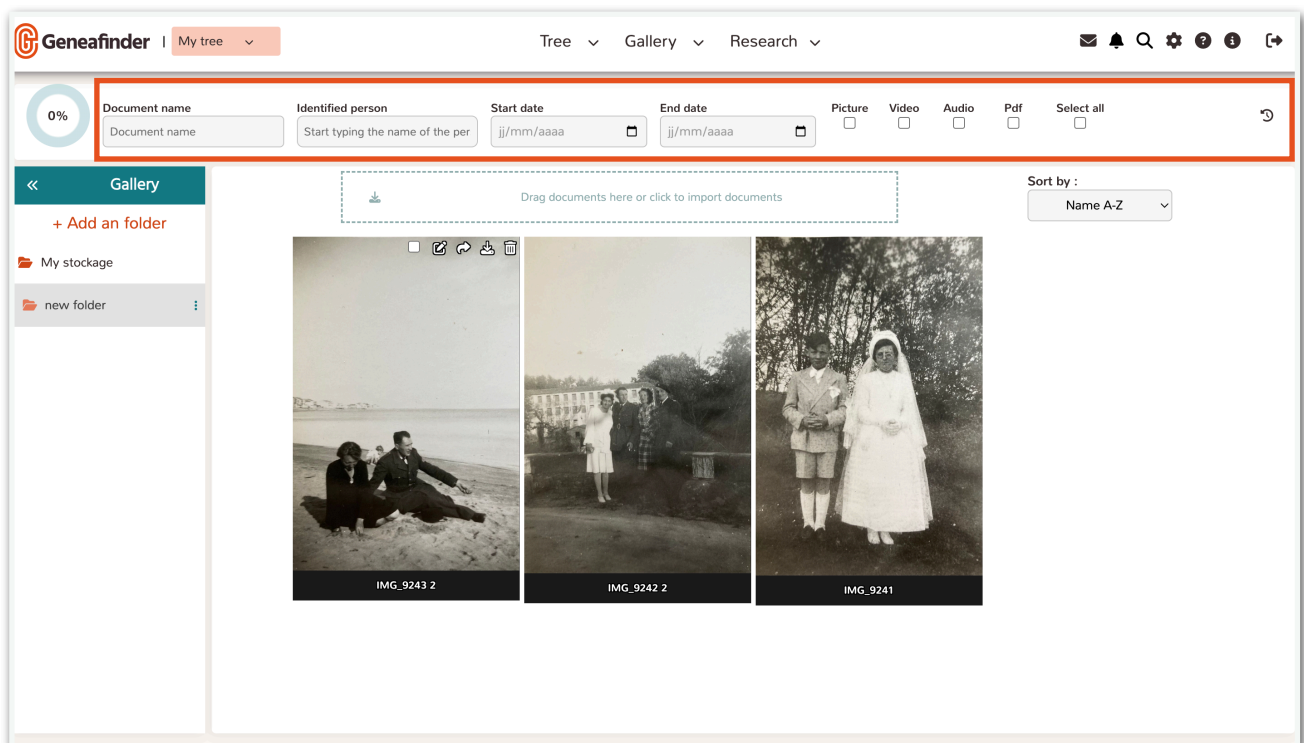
Geneafinder | My tree

Tree Gallery Research

0%

Document name
Document name

Identified person
Start typing the name of the per

Start date
jj/mm/aaaa

End date
jj/mm/aaaa

Picture Video Audio Pdf Select all

« Gallery

+ Add an folder

My stockage

new folder

Drag documents here or click to import documents

Sort by :
Name A-Z

IMG_9243 2

IMG_9242 2

IMG_9241